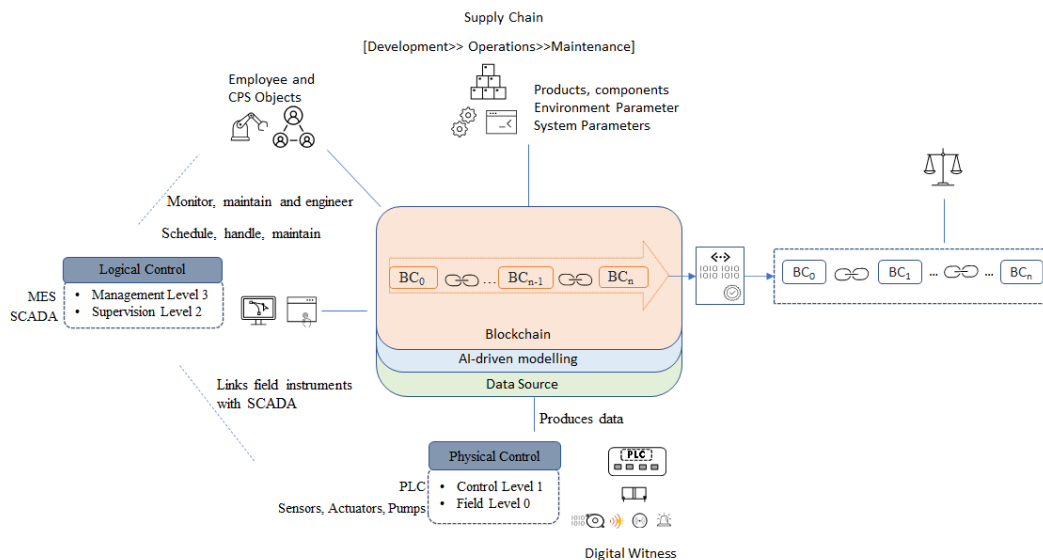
Supply Chain

[Development>> Operations>>Maintenance]

Employee and CPS Objects

Products, components
Environment Parameter
System Parameters

Monitor, maintain and engineer

Schedule, handle, maintain

Logical Control

MES
SCADA

- Management Level 3
- Supervision Level 2

$BC_0$ ... $BC_{n-1}$ $BC_n$

Blockchain

AI-driven modelling

Data Source

$BC_0$ $BC_1$ ... ... $BC_n$

Links field instruments with SCADA

Produces data

Physical Control

PLC
Sensors, Actuators, Pumps

- Control Level 1
- Field Level 0

PLC

Digital Witness